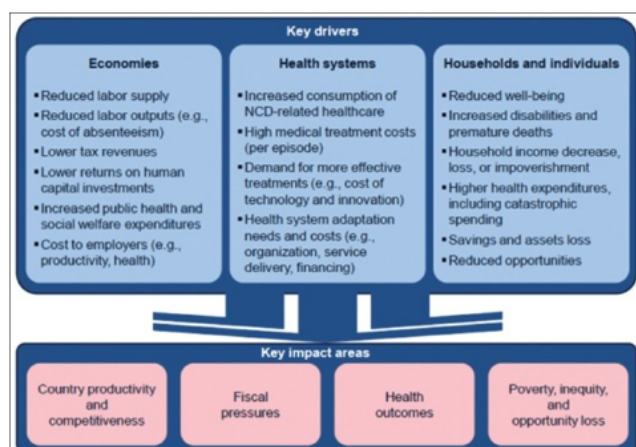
Key drivers

Economies

- Reduced labor supply
- Reduced labor outputs (e.g., cost of absenteeism)
- Lower tax revenues
- Lower returns on human capital investments
- Increased public health and social welfare expenditures
- Cost to employers (e.g., productivity, health)

Health systems

- Increased consumption of NCD-related healthcare
- High medical treatment costs (per episode)
- Demand for more effective treatments (e.g., cost of technology and innovation)
- Health system adaptation needs and costs (e.g., organization, service delivery, financing)

Households and individuals

- Reduced well-being
- Increased disabilities and premature deaths
- Household income decrease, loss, or impoverishment
- Higher health expenditures, including catastrophic spending
- Savings and assets loss
- Reduced opportunities

Key impact areas

Country productivity and competitiveness

Fiscal pressures

Health outcomes

Poverty, inequity, and opportunity loss